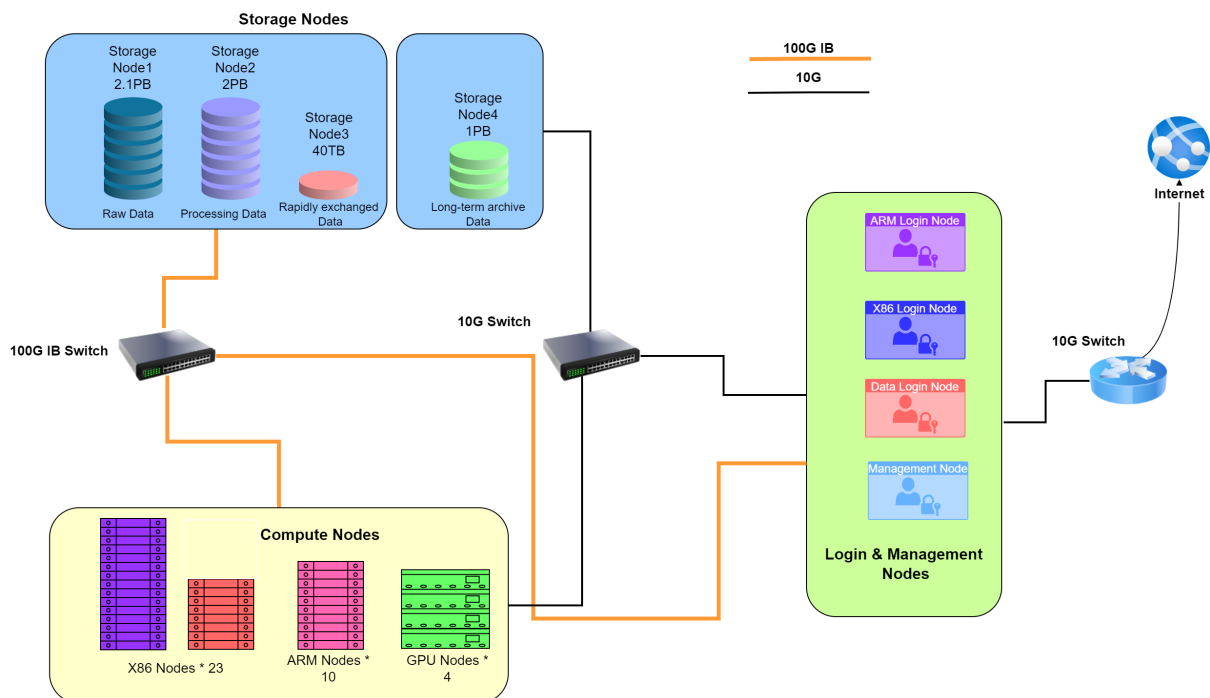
Storage Nodes

Storage Node1 2.1PB

Raw Data

Storage Node2 2PB

Processing Data

Storage Node3 40TB

Rapidly exchanged Data

Storage Node4 1PB

Long-term archive Data

100G IB

10G

Internet

ARM Login Node

X86 Login Node

Data Login Node

Management Node

Login & Management Nodes

10G Switch

10G Switch

100G IB Switch

Compute Nodes

X86 Nodes * 23

ARM Nodes * 10

GPU Nodes * 4